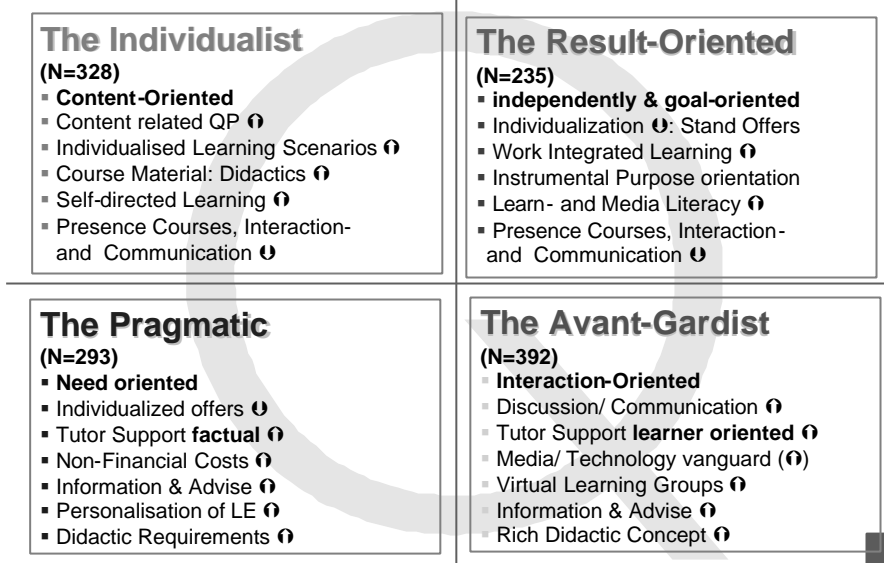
The Individualist
(N=328)
▪ Content-Oriented
▪ Content related QP ⇑
▪ Individualised Learning Scenarios ⇑
▪ Course Material: Didactics ⇑
▪ Self-directed Learning ⇑
▪ Presence Courses, Interaction- and Communication ⇓

The Result-Oriented
(N=235)
▪ independently & goal-oriented
▪ Individualization ⇓: Stand Offers
▪ Work Integrated Learning ⇑
▪ Instrumental Purpose orientation
▪ Learn- and Media Literacy ⇑
▪ Presence Courses, Interaction- and Communication ⇓

The Pragmatic
(N=293)
▪ Need oriented
▪ Individualized offers ⇓
▪ Tutor Support factual ⇑
▪ Non-Financial Costs ⇑
▪ Information & Advise ⇑
▪ Personalisation of LE ⇑
▪ Didactic Requirements ⇑

The Avant-Gardist
(N=392)
▪ Interaction-Oriented
▪ Discussion/ Communication ⇑
▪ Tutor Support learner oriented ⇑
▪ Media/ Technology vanguard (⇑)
▪ Virtual Learning Groups ⇑
▪ Information & Advise ⇑
▪ Rich Didactic Concept ⇑